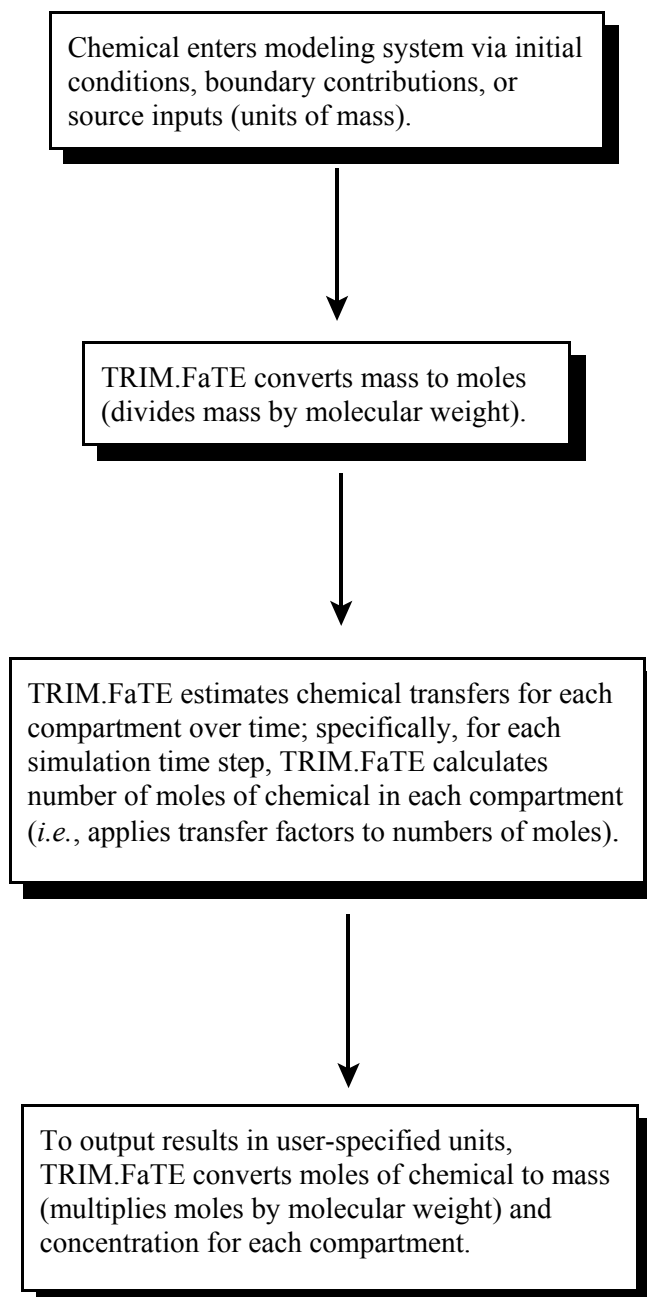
Chemical enters modeling system via initial conditions, boundary contributions, or source inputs (units of mass).

TRIM.FaTE converts mass to moles (divides mass by molecular weight).

TRIM.FaTE estimates chemical transfers for each compartment over time; specifically, for each simulation time step, TRIM.FaTE calculates number of moles of chemical in each compartment (*i.e.*, applies transfer factors to numbers of moles).

To output results in user-specified units, TRIM.FaTE converts moles of chemical to mass (multiplies moles by molecular weight) and concentration for each compartment.